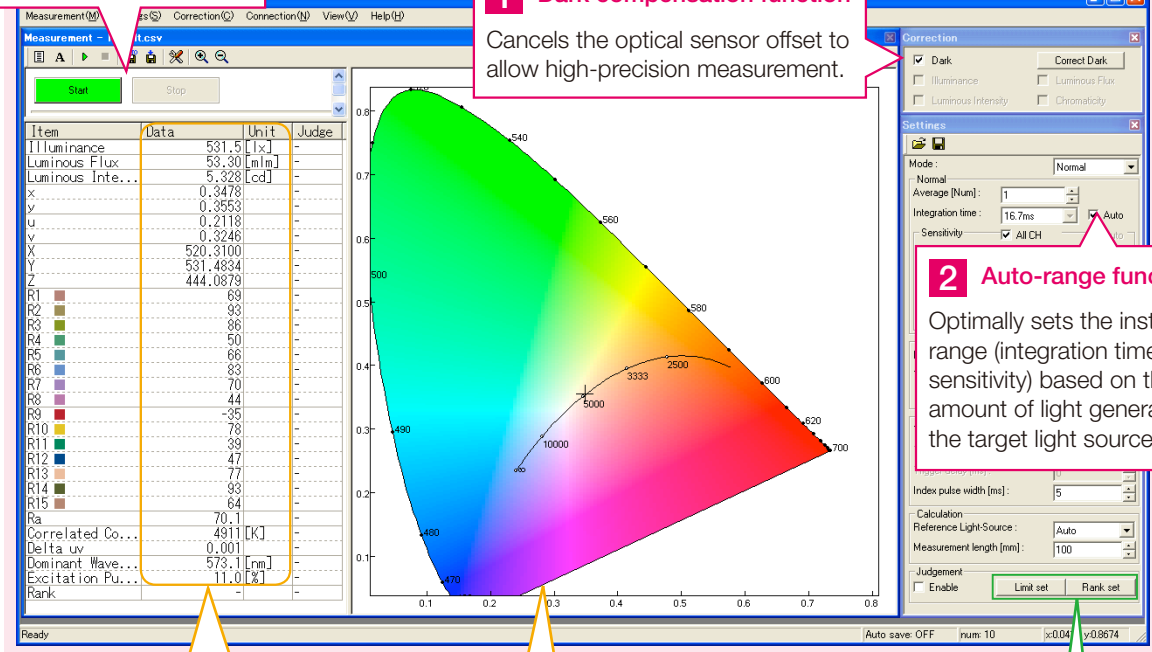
Measurement(M) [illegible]s(S) Correction(C) Connection(N) View(V) Help(H)

Measurement – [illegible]t.csv

Start Stop

| Item | Data | Unit | Judge |
|---|---|---|---|
| Illuminance | 531.5 | [lx] | - |
| Luminous Flux | 53.30 | [mlm] | - |
| Luminous Inte... | 5.328 | [cd] | - |
| x | 0.3478 | | - |
| y | 0.3553 | | - |
| u | 0.2118 | | - |
| v | 0.3246 | | - |
| X | 520.3100 | | - |
| Y | 531.4834 | | - |
| Z | 444.0879 | | - |
| R1 | 69 | | - |
| R2 | 93 | | - |
| R3 | 86 | | - |
| R4 | 50 | | - |
| R5 | 66 | | - |
| R6 | 83 | | - |
| R7 | 70 | | - |
| R8 | 44 | | - |
| R9 | -35 | | - |
| R10 | 78 | | - |
| R11 | 39 | | - |
| R12 | 47 | | - |
| R13 | 77 | | - |
| R14 | 93 | | - |
| R15 | 84 | | - |
| Ra | 70.1 | | - |
| Correlated Co... | 4911 | [K] | - |
| Delta uv | 0.001 | | - |
| Dominant Wave... | 573.1 | [nm] | - |
| Excitation Pu... | 11.0 | [%] | - |
| Rank | - | | - |

0.8 0.7 0.6 0.5 0.4 0.3 0.2 0.1
0.1 0.2 0.3 0.4 0.5 0.6 0.7 0.8
520 540 560 580 600 620 700 500 490 480 470
2500 3333 5000 10000

1 Dark compensation function
Cancels the optical sensor offset to allow high-precision measurement.

Correction
Dark Correct Dark
Illuminance Luminous Flux
Luminous Intensity Chromaticity

Settings
Mode : Normal
Normal
Average [Num] : 1
Integration time : 16.7ms Auto
Sensitivity All CH

2 Auto-range func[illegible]
Optimally sets the inst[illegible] range (integration time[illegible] sensitivity) based on th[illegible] amount of light genera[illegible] the target light source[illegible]

Index pulse width [ms] : 5
Calculation
Reference Light-Source : Auto
Measurement length [mm] : 100
Judgement
Enable Limit set Rank set

Ready Auto save: OFF num: 10 x:0.04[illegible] y:0.8674